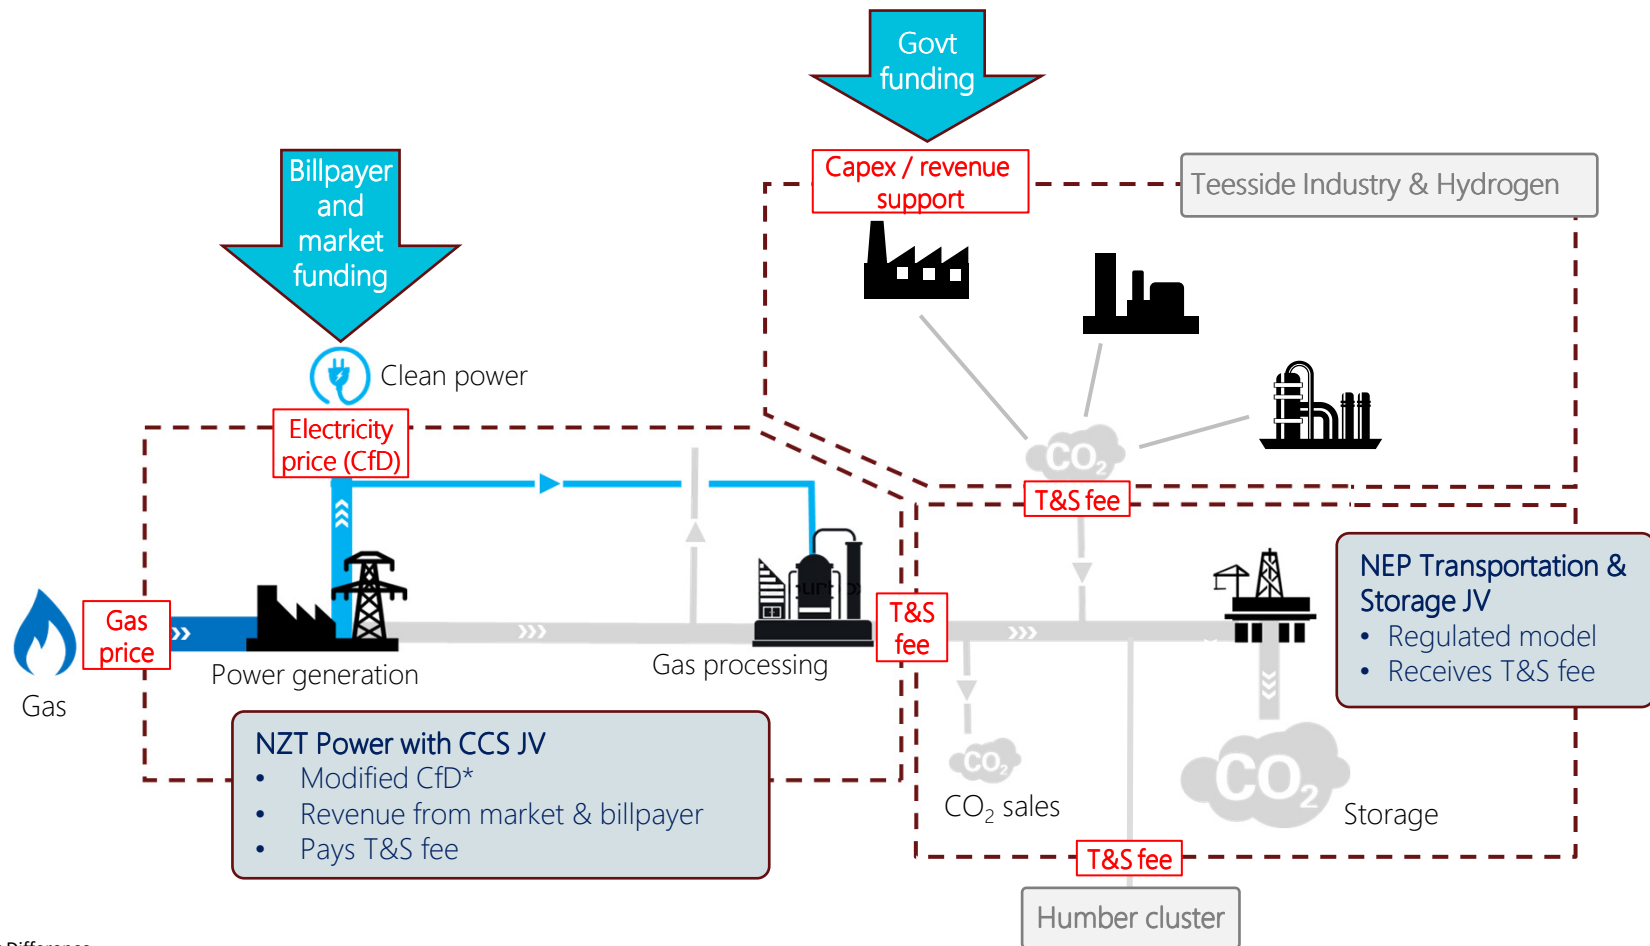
Govt funding

Capex / revenue support

Teesside Industry & Hydrogen

Billpayer and market funding

Clean power

Electricity price (CfD)

$CO_2$

T&S fee

Gas

Gas price

Power generation

Gas processing

T&S fee

NEP Transportation & Storage JV
• Regulated model
• Receives T&S fee

NZT Power with CCS JV
• Modified CfD*
• Revenue from market & billpayer
• Pays T&S fee

$CO_2$

$CO_2$ sales

$CO_2$

Storage

T&S fee

Humber cluster

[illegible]